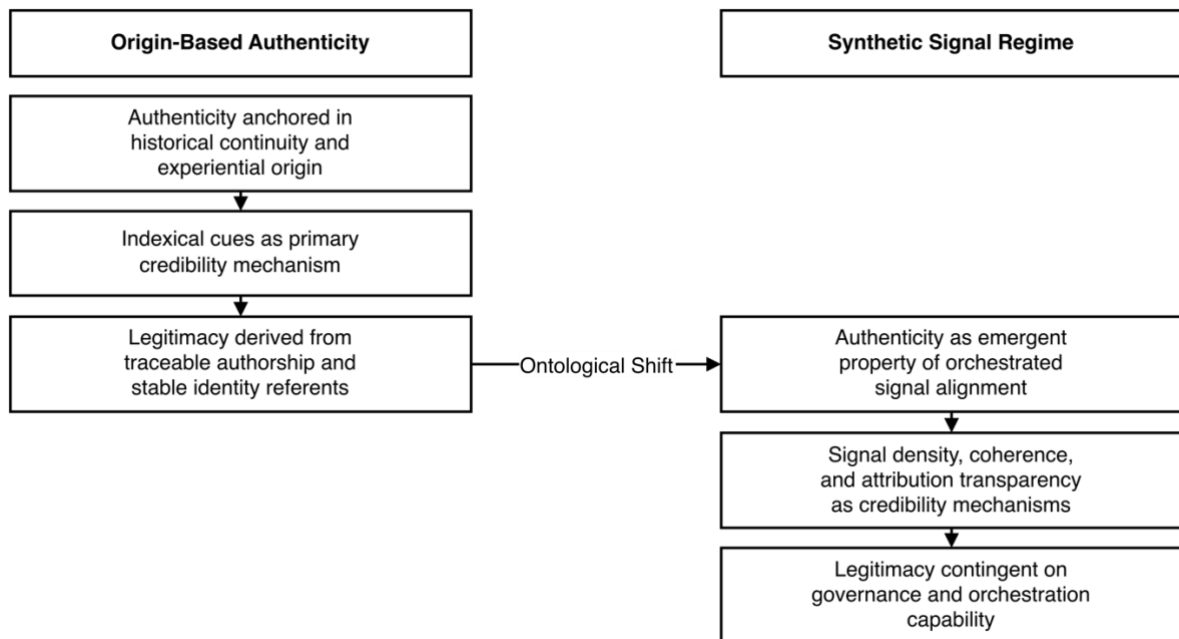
Origin-Based Authenticity

Authenticity anchored in historical continuity and experiential origin

Indexical cues as primary credibility mechanism

Legitimacy derived from traceable authorship and stable identity referents

Ontological Shift

Synthetic Signal Regime

Authenticity as emergent property of orchestrated signal alignment

Signal density, coherence, and attribution transparency as credibility mechanisms

Legitimacy contingent on governance and orchestration capability